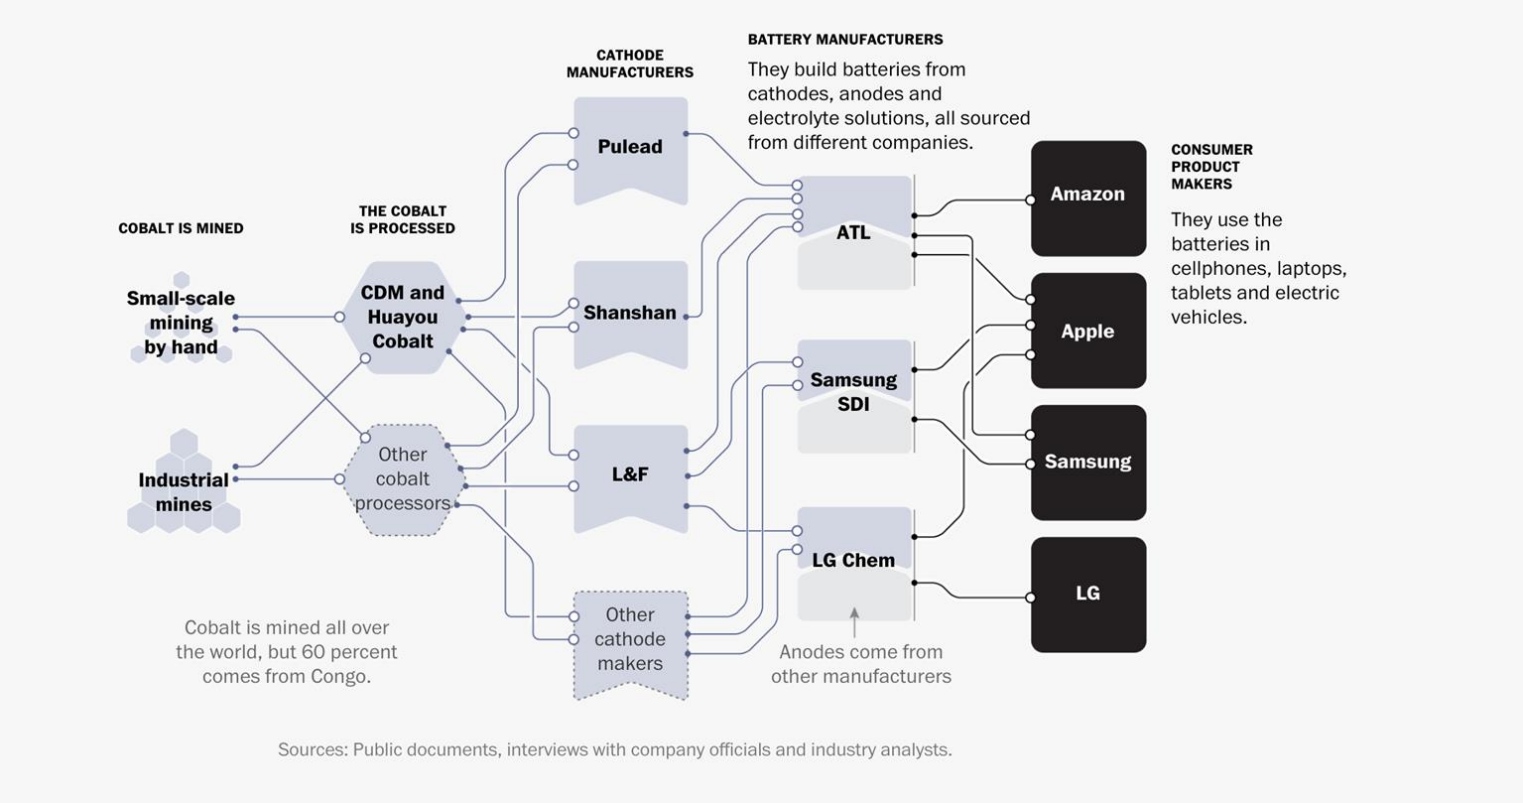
COBALT IS MINED

Small-scale mining by hand

Industrial mines

Cobalt is mined all over the world, but 60 percent comes from Congo.

THE COBALT IS PROCESSED

CDM and Huayou Cobalt

Other cobalt processors

CATHODE MANUFACTURERS

Pulead

Shanshan

L&F

Other cathode makers

BATTERY MANUFACTURERS

They build batteries from cathodes, anodes and electrolyte solutions, all sourced from different companies.

ATL

Samsung SDI

LG Chem

Anodes come from other manufacturers

CONSUMER PRODUCT MAKERS

They use the batteries in cellphones, laptops, tablets and electric vehicles.

Amazon

Apple

Samsung

LG

Sources: Public documents, interviews with company officials and industry analysts.